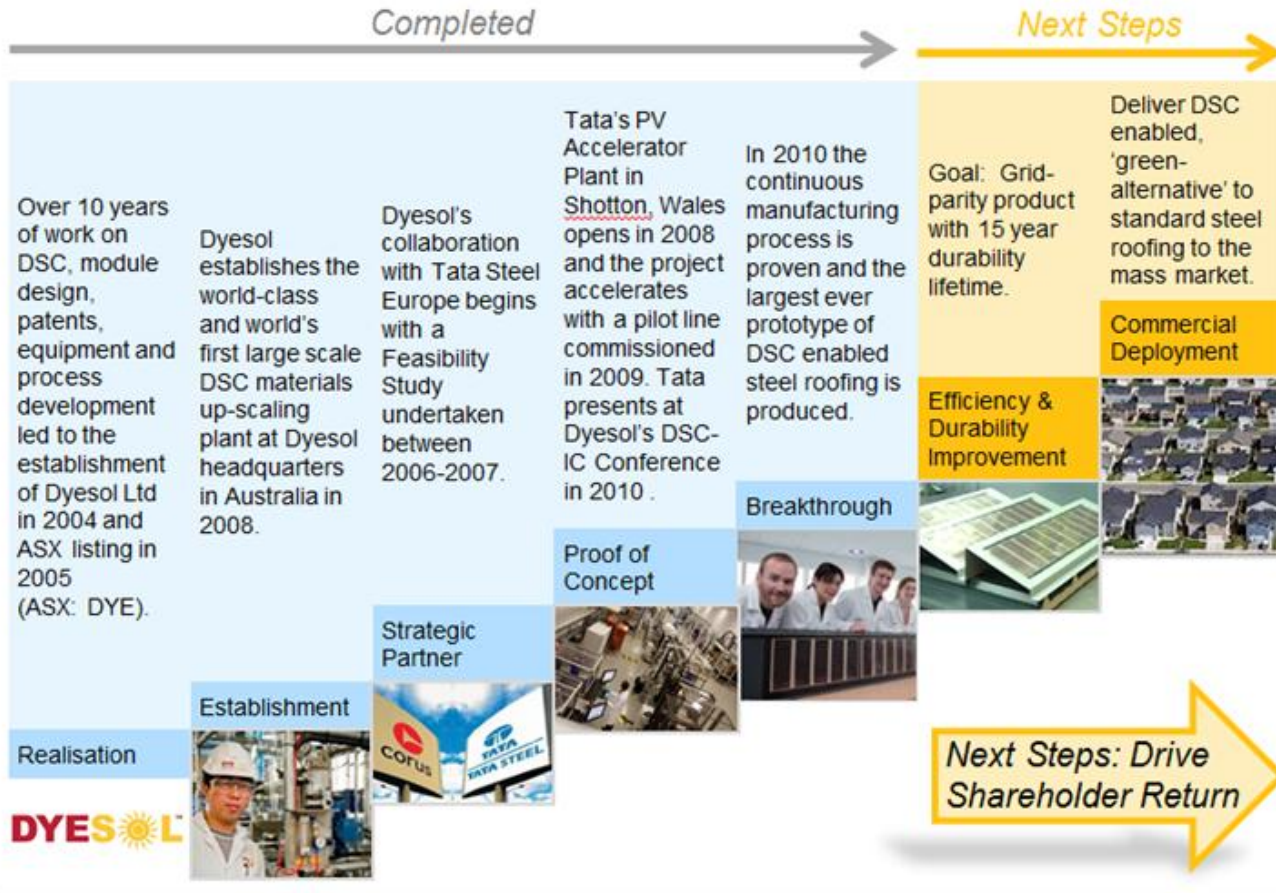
Completed

Next Steps

Over 10 years of work on DSC, module design, patents, equipment and process development led to the establishment of Dyesol Ltd in 2004 and ASX listing in 2005 (ASX: DYE).

Realisation

DYESOL

Dyesol establishes the world-class and world's first large scale DSC materials up-scaling plant at Dyesol headquarters in Australia in 2008.

Establishment

Dyesol's collaboration with Tata Steel Europe begins with a Feasibility Study undertaken between 2006-2007.

Strategic Partner

CORUS

TATA STEEL

Tata's PV Accelerator Plant in Shotton, Wales opens in 2008 and the project accelerates with a pilot line commissioned in 2009. Tata presents at Dyesol's DSC-IC Conference in 2010 .

Proof of Concept

In 2010 the continuous manufacturing process is proven and the largest ever prototype of DSC enabled steel roofing is produced.

Breakthrough

Goal: Grid-parity product with 15 year durability lifetime.

Efficiency & Durability Improvement

Deliver DSC enabled, 'green-alternative' to standard steel roofing to the mass market.

Commercial Deployment

Next Steps: Drive Shareholder Return